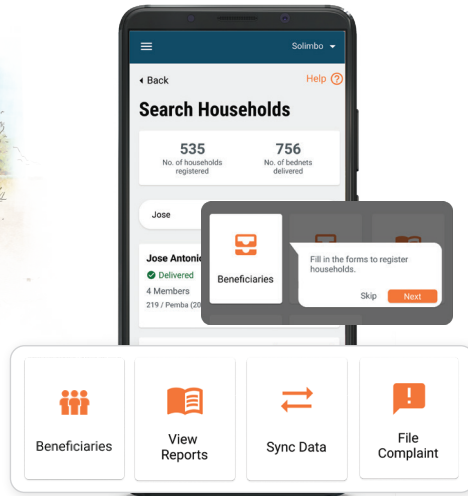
Solimbo

Back

Help ?

Search Households

535
No. of households registered

756
No. of bednets delivered

Jose

Jose Antonio
Delivered
4 Members
219 / Pemba (20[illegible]

Beneficiaries

Fill in the forms to register households.

Skip
Next

Beneficiaries

View Reports

Sync Data

File Complaint